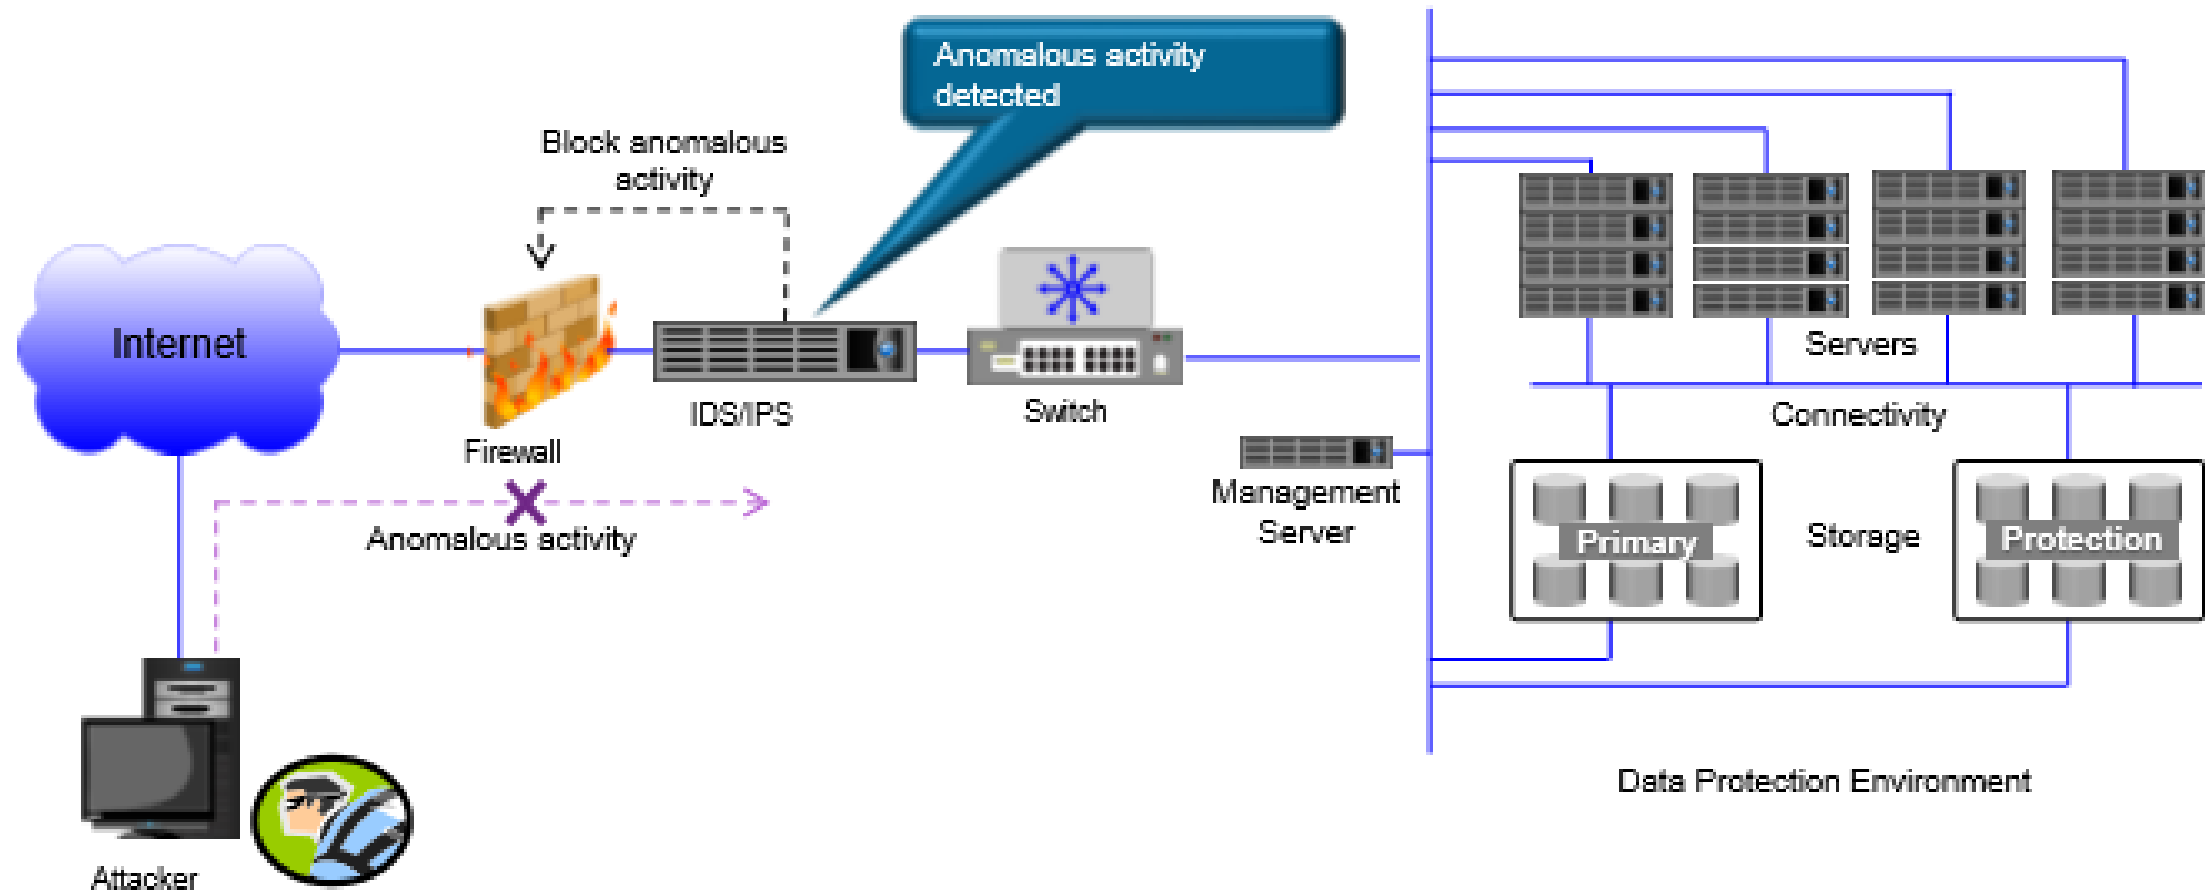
Anomalous activity detected

Block anomalous activity

Internet

Firewall

IDS/IPS

Switch

Servers

Connectivity

Management Server

Anomalous activity

Primary

Storage

Protection

Data Protection Environment

Attacker